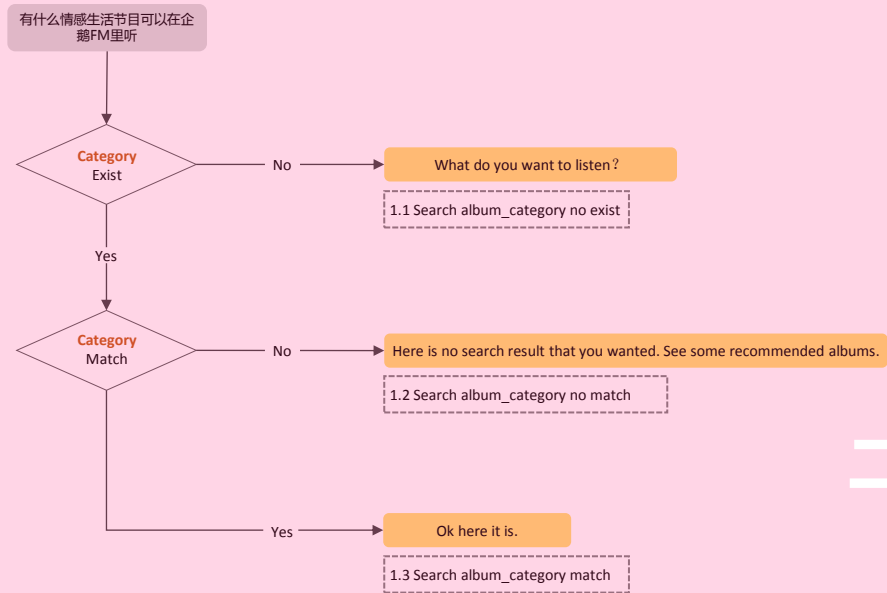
有什么情感生活节目可以在企鹅FM里听

Category
Exist

No

What do you want to listen？

1.1 Search album_category no exist

Yes

Category
Match

No

Here is no search result that you wanted. See some recommended albums.

1.2 Search album_category no match

Yes

Ok here it is.

1.3 Search album_category match